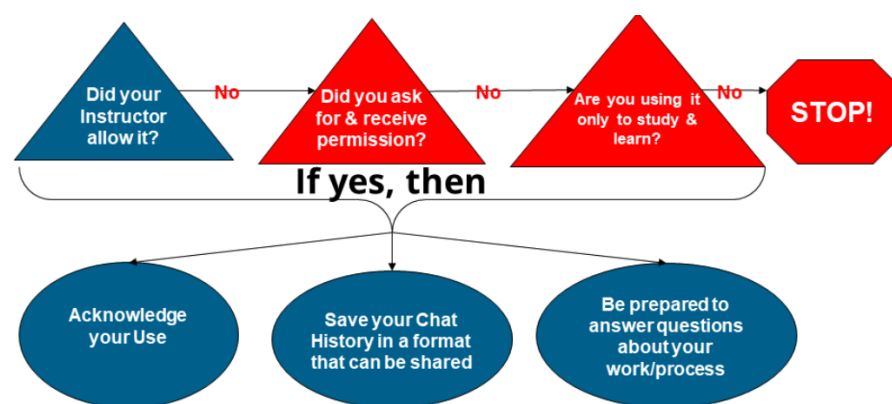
Did your Instructor allow it?

No

Did you ask for & receive permission?

No

Are you using it only to study & learn?

No

STOP!

If yes, then

Acknowledge your Use

Save your Chat History in a format that can be shared

Be prepared to answer questions about your work/process